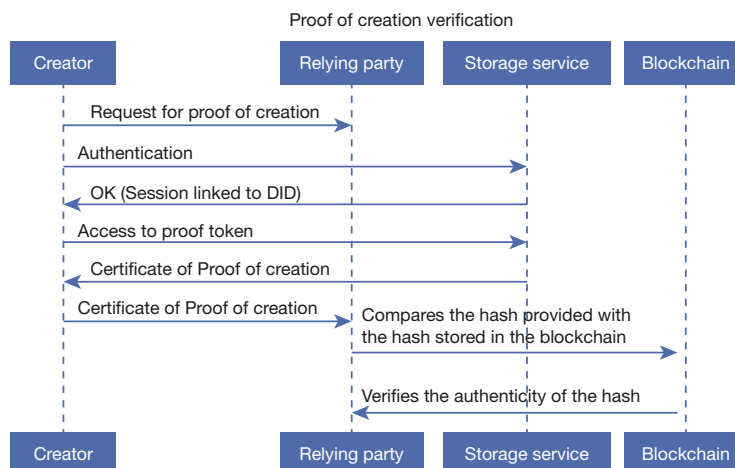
Proof of creation verification

Creator

Relying party

Storage service

Blockchain

Request for proof of creation

Authentication

OK (Session linked to DID)

Access to proof token

Certificate of Proof of creation

Certificate of Proof of creation

Compares the hash provided with the hash stored in the blockchain

Verifies the authenticity of the hash

Creator

Relying party

Storage service

Blockchain